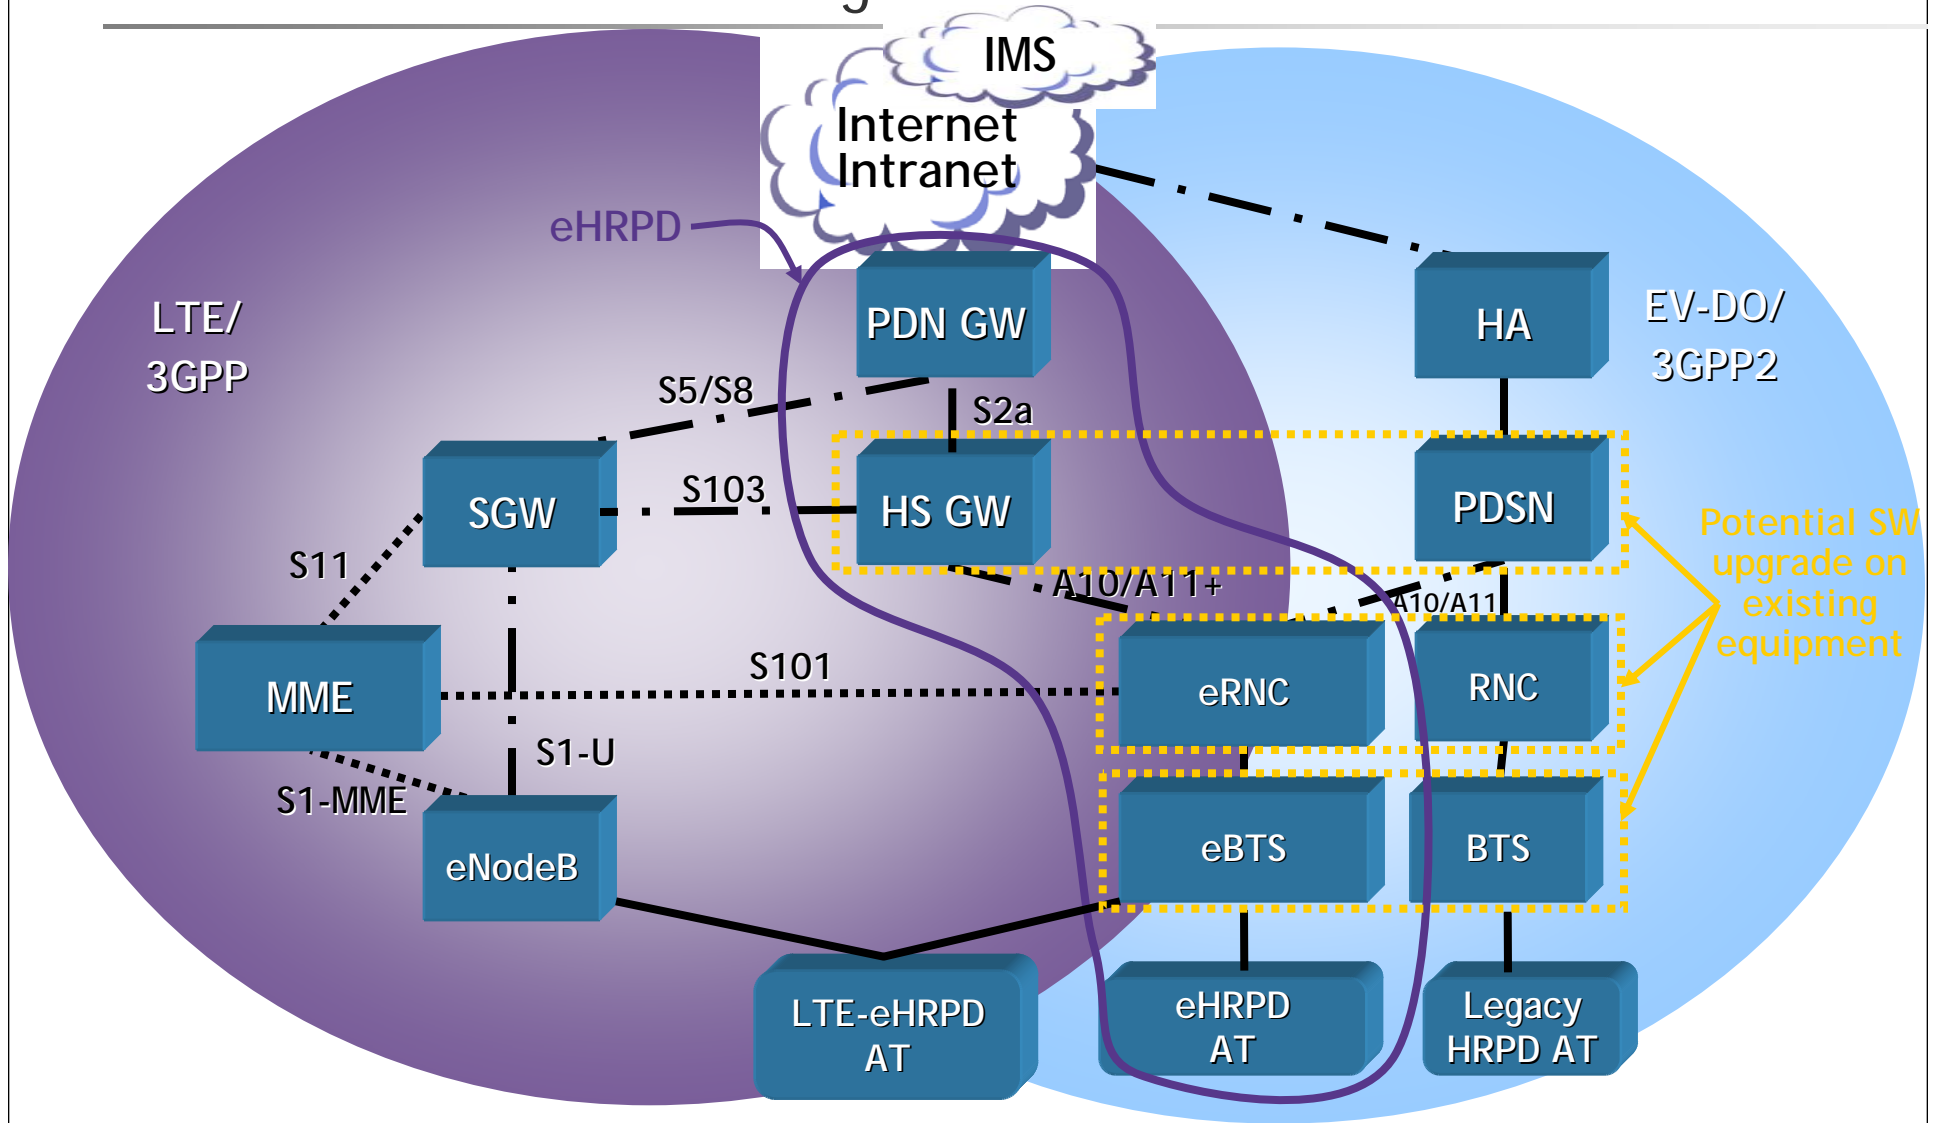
IMS

Internet
Intranet

eHRPD

LTE/
3GPP

EV-DO/
3GPP2

PDN GW

HA

S5/S8

S2a

S103

SGW

HS GW

PDSN

Potential SW upgrade on existing equipment

S11

A10/A11+

A10/A11

MME

S101

eRNC

RNC

S1-U

S1-MME

eNodeB

eBTS

BTS

LTE-eHRPD AT

eHRPD AT

Legacy HRPD AT